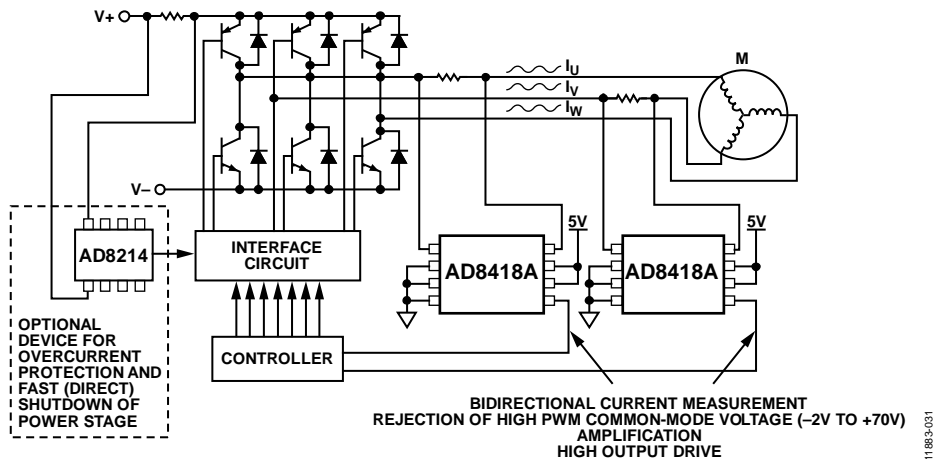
V+

V–

M

$I_U$

$I_V$

$I_W$

AD8214

INTERFACE CIRCUIT

AD8418A

5V

AD8418A

5V

OPTIONAL DEVICE FOR OVERCURRENT PROTECTION AND FAST (DIRECT) SHUTDOWN OF POWER STAGE

CONTROLLER

BIDIRECTIONAL CURRENT MEASUREMENT
REJECTION OF HIGH PWM COMMON-MODE VOLTAGE (–2V TO +70V)
AMPLIFICATION
HIGH OUTPUT DRIVE

11883-031